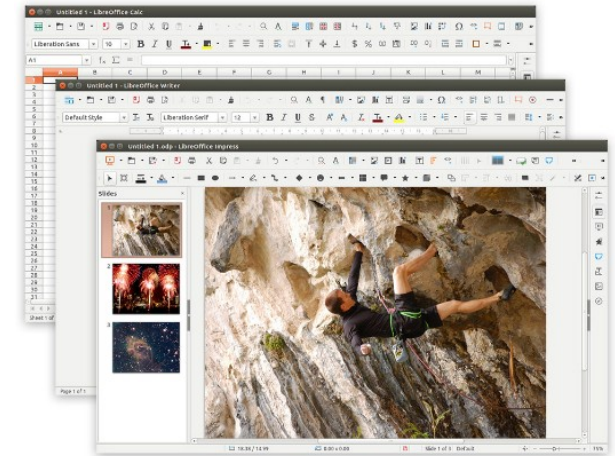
Untitled 1 - LibreOffice Calc

Liberation Sans

10

A1

A B C D E F G H I J K L M

1
2
3
4
5
6
7
8
9
10
11
12
13
14
15
16
17
18
19
20
21
22
23
24
25
26
27
28
29
30
31

Sheet 1 of 1

Untitled 1 - LibreOffice Writer

Default Style

Liberation Serif

12

Page 1 of 1

Untitled 1.odp - LibreOffice Impress

Slides

1

2

3

Slide 1 of 3

Default